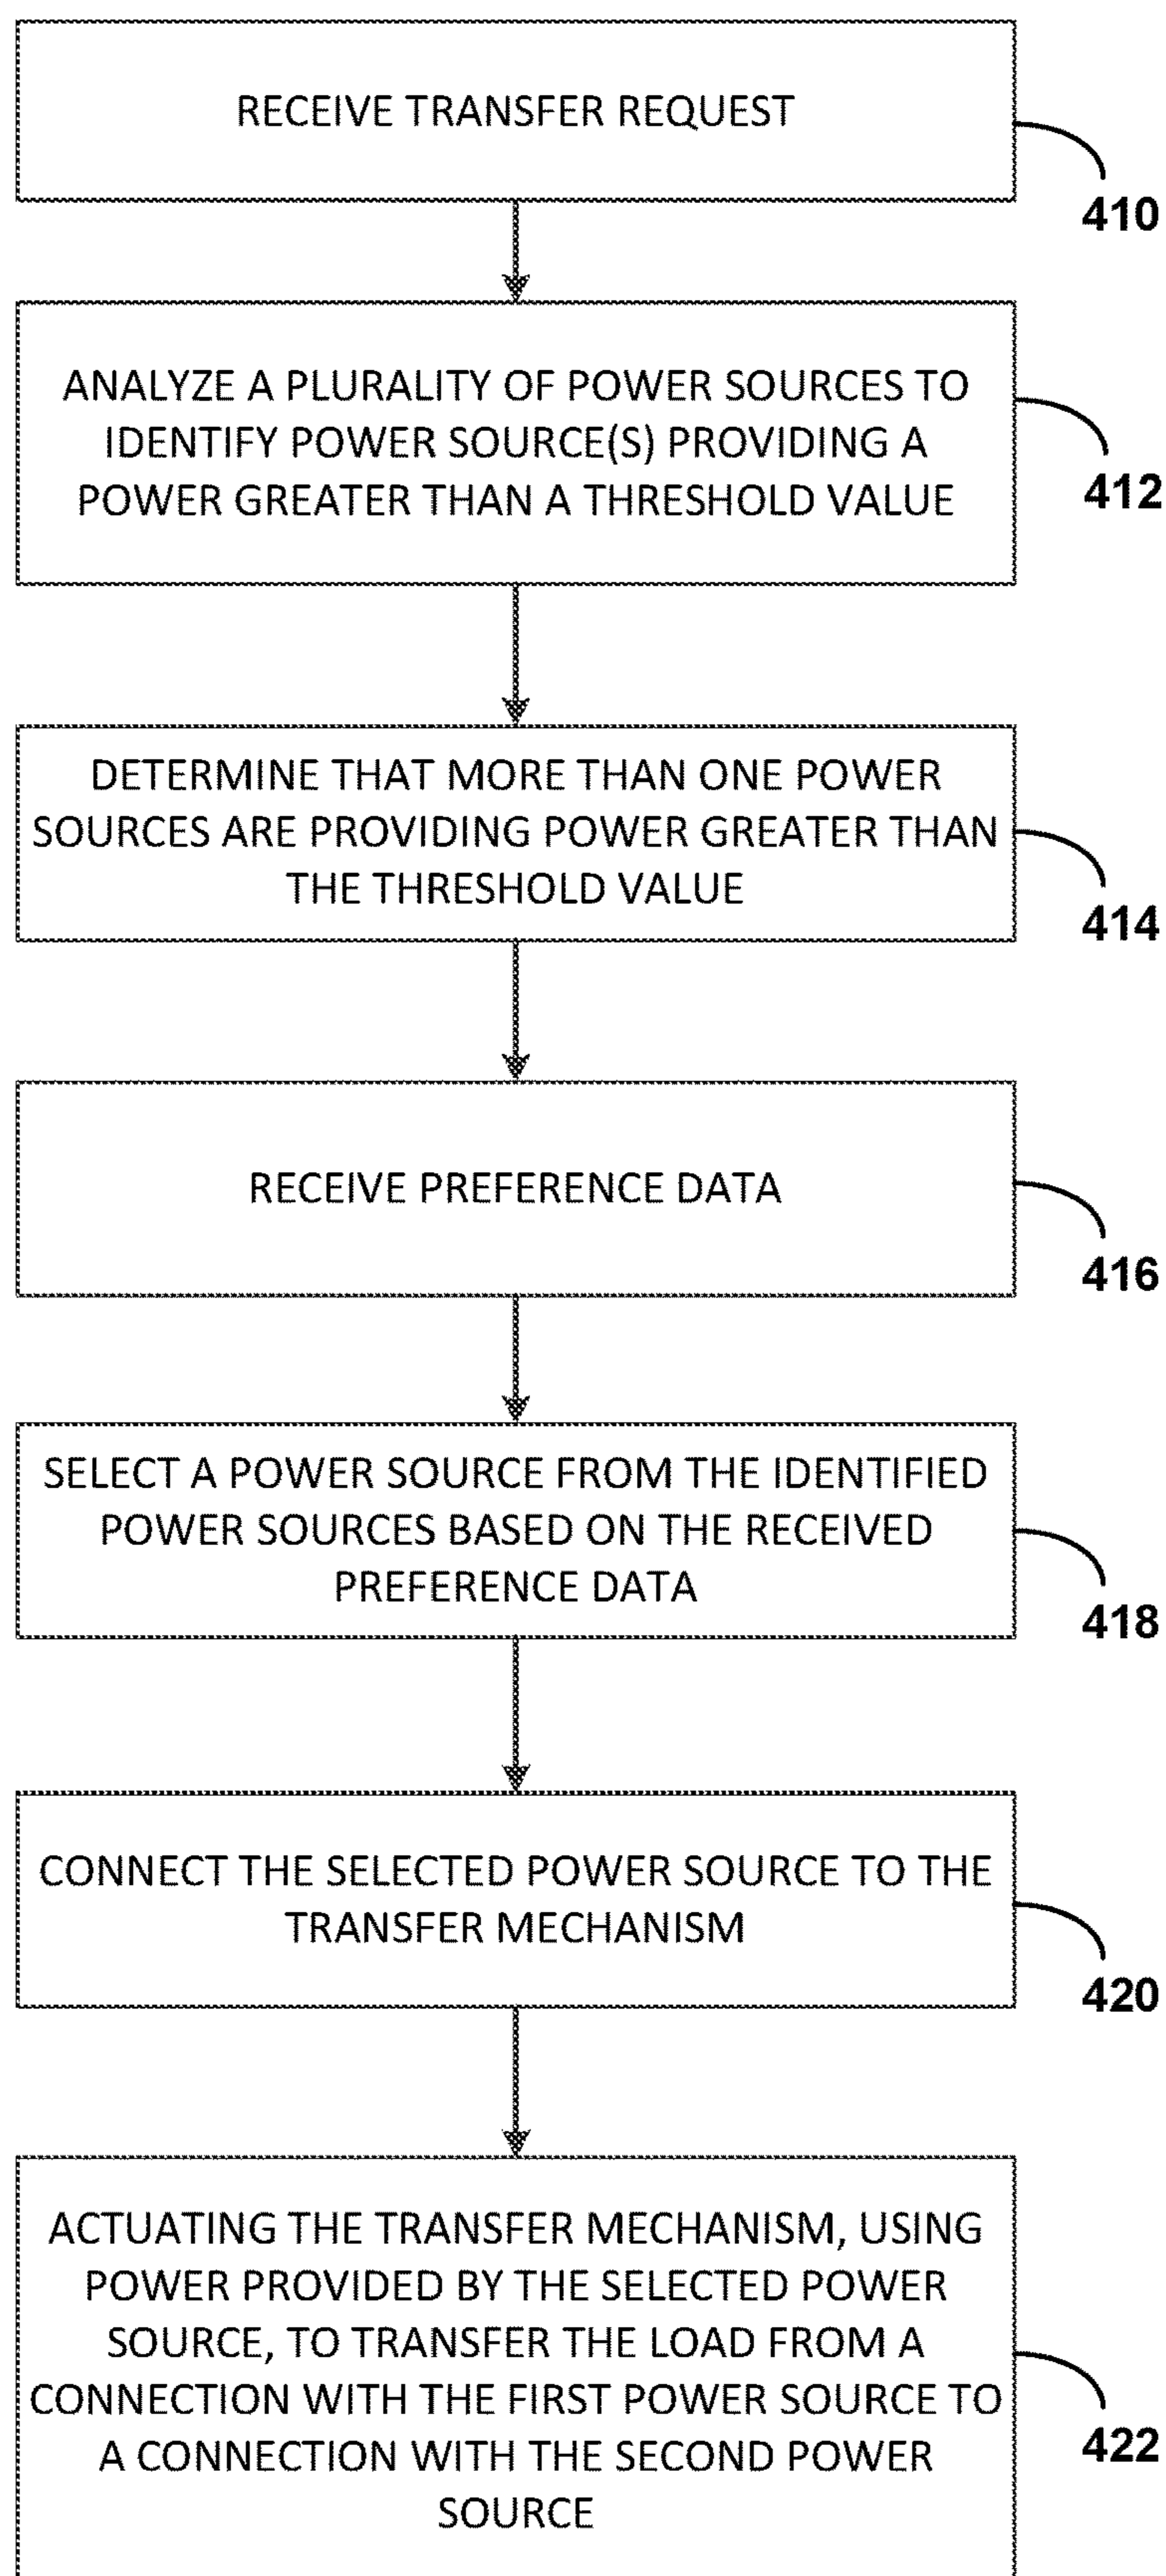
RECEIVE TRANSFER REQUEST

410

ANALYZE A PLURALITY OF POWER SOURCES TO IDENTIFY POWER SOURCE(S) PROVIDING A POWER GREATER THAN A THRESHOLD VALUE

412

DETERMINE THAT MORE THAN ONE POWER SOURCES ARE PROVIDING POWER GREATER THAN THE THRESHOLD VALUE

414

RECEIVE PREFERENCE DATA

416

SELECT A POWER SOURCE FROM THE IDENTIFIED POWER SOURCES BASED ON THE RECEIVED PREFERENCE DATA

418

CONNECT THE SELECTED POWER SOURCE TO THE TRANSFER MECHANISM

420

ACTUATING THE TRANSFER MECHANISM, USING POWER PROVIDED BY THE SELECTED POWER SOURCE, TO TRANSFER THE LOAD FROM A CONNECTION WITH THE FIRST POWER SOURCE TO A CONNECTION WITH THE SECOND POWER SOURCE

422